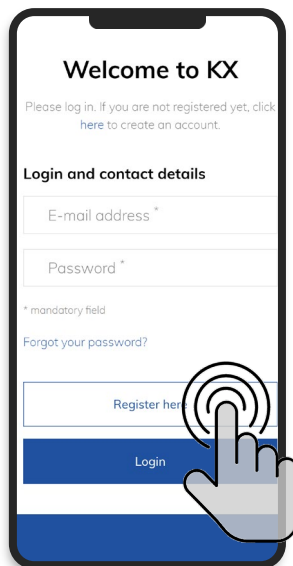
Welcome to KX

Please log in. If you are not registered yet, click here to create an account.

Login and contact details

E-mail address *

Password *

* mandatory field

Forgot your password?

Register here

Login